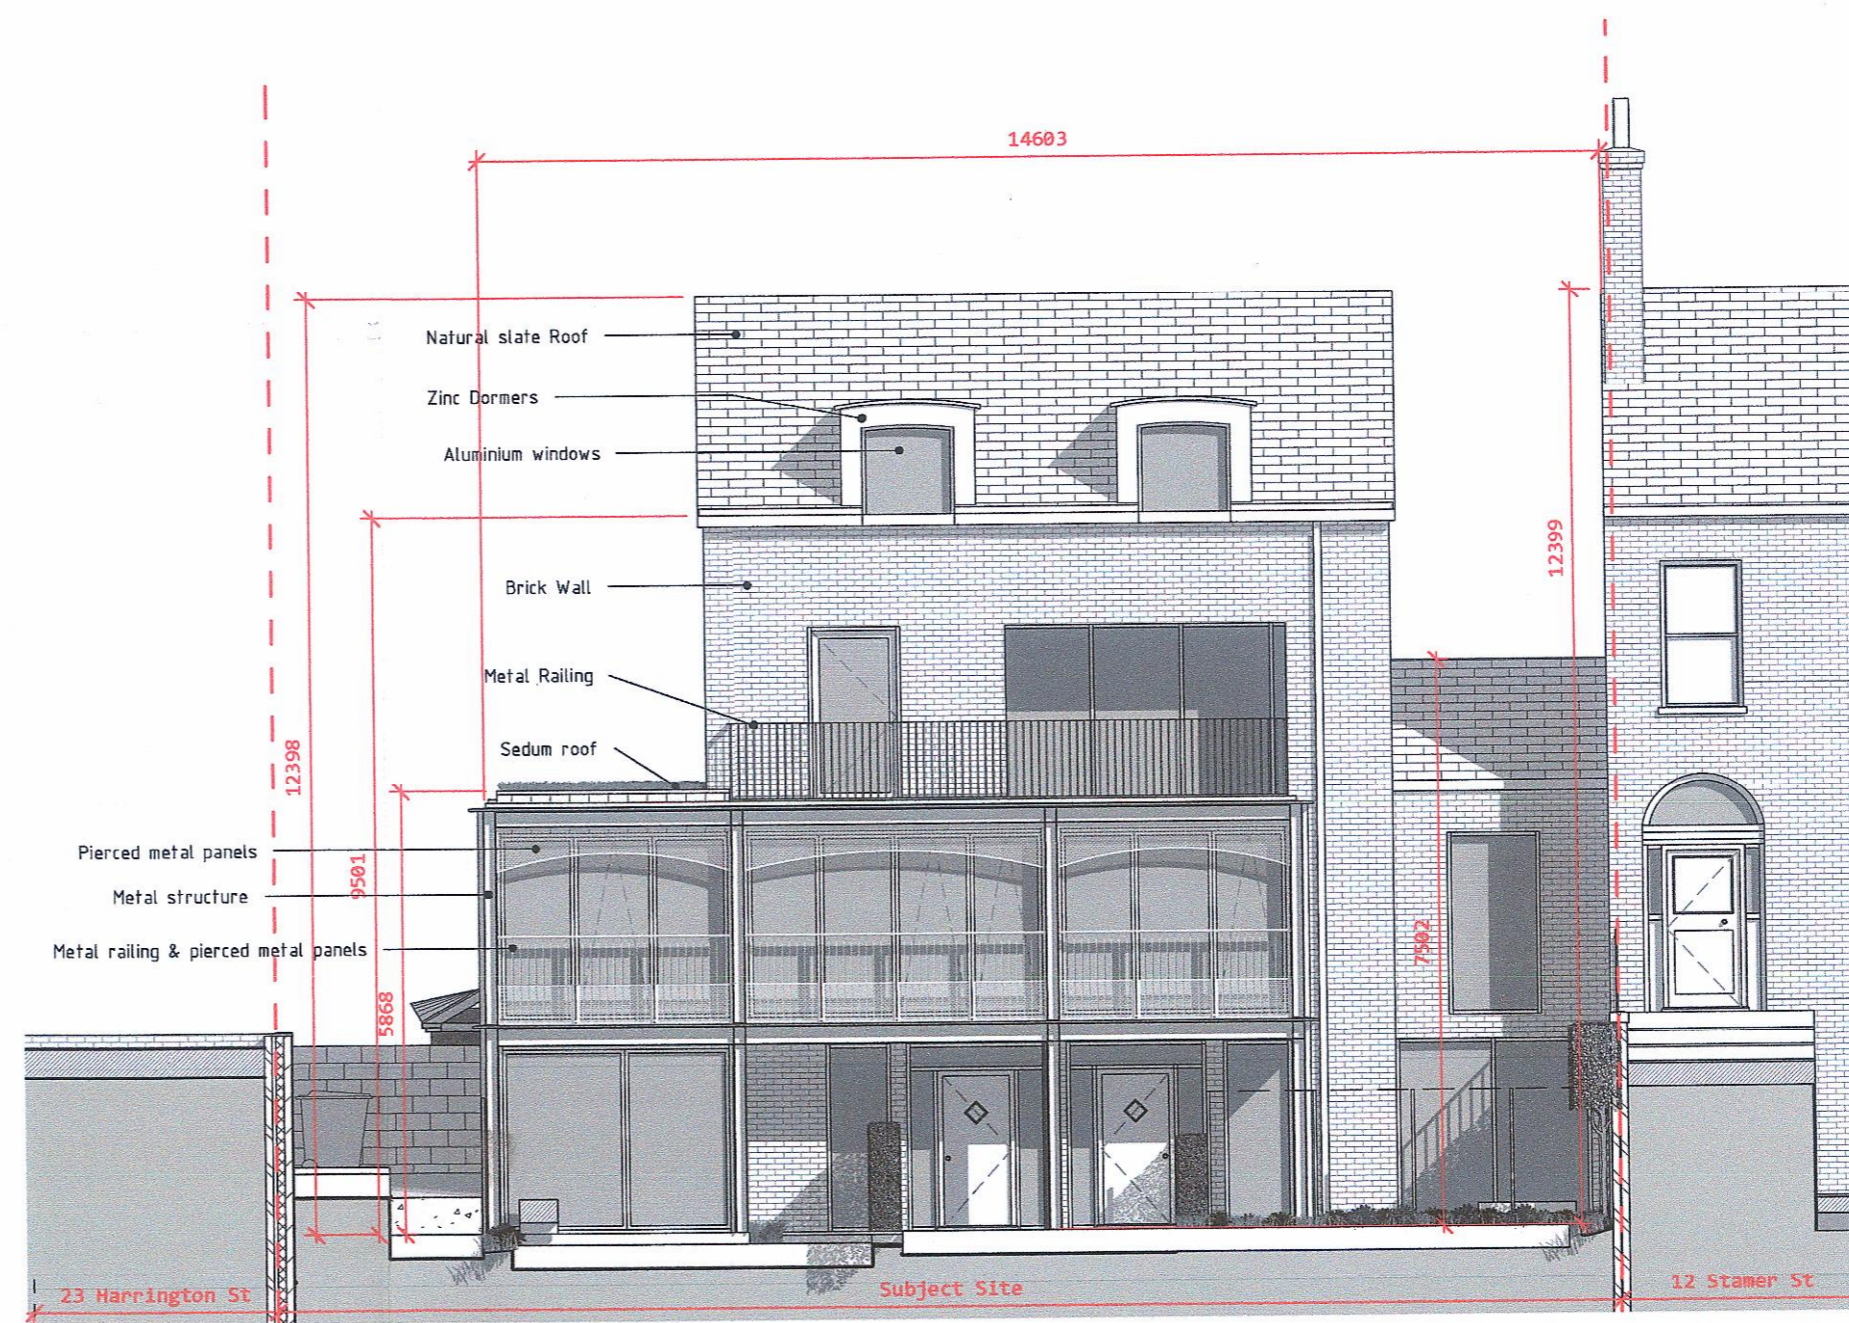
14603

Natural slate Roof

Zinc Dormers

Aluminium windows

Brick Wall

Metal Railing

Sedum roof

12398

9501

5868

Pierced metal panels

Metal structure

Metal railing & pierced metal panels

12399

7502

23 Harrington St

Subject Site

12 Stamer St